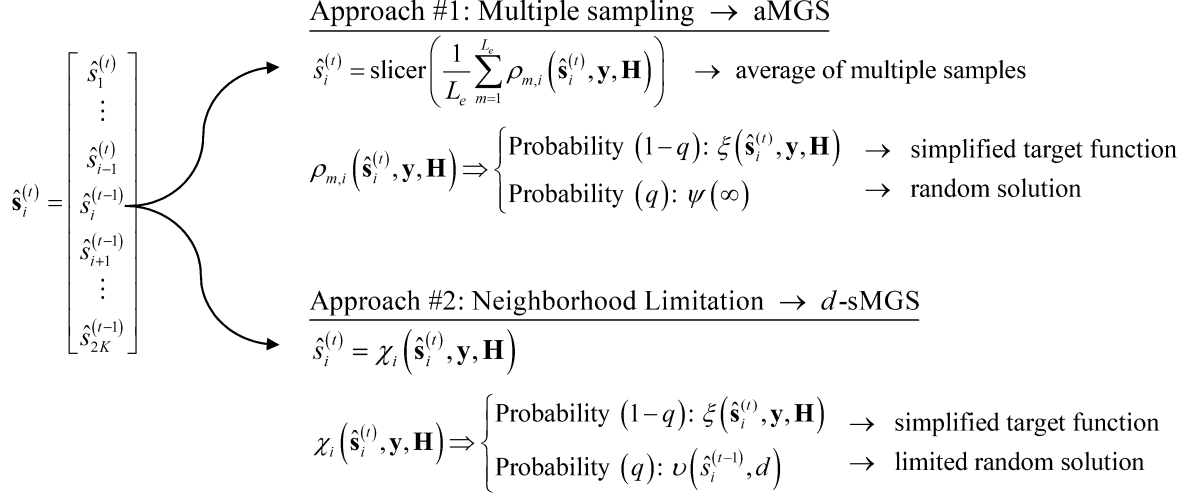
$\hat{\mathbf{s}}_i^{(t)} = \begin{bmatrix} \hat{s}_1^{(t)} \\ \vdots \\ \hat{s}_{i-1}^{(t)} \\ \hat{s}_i^{(t-1)} \\ \hat{s}_{i+1}^{(t-1)} \\ \vdots \\ \hat{s}_{2K}^{(t-1)} \end{bmatrix}$

Approach #1: Multiple sampling $\rightarrow$ aMGS

$\hat{s}_i^{(t)} = \text{slicer}\left(\frac{1}{L_e}\sum_{m=1}^{L_e}\rho_{m,i}\left(\hat{\mathbf{s}}_i^{(t)},\mathbf{y},\mathbf{H}\right)\right)$ $\rightarrow$ average of multiple samples

$\rho_{m,i}\left(\hat{\mathbf{s}}_i^{(t)},\mathbf{y},\mathbf{H}\right) \Rightarrow \begin{cases} \text{Probability } (1-q)\text{: } \xi\left(\hat{\mathbf{s}}_i^{(t)},\mathbf{y},\mathbf{H}\right) & \rightarrow \text{ simplified target function} \\ \text{Probability } (q)\text{: } \psi(\infty) & \rightarrow \text{ random solution} \end{cases}$

Approach #2: Neighborhood Limitation $\rightarrow$ $d$-sMGS

$\hat{s}_i^{(t)} = \chi_i\left(\hat{\mathbf{s}}_i^{(t)},\mathbf{y},\mathbf{H}\right)$

$\chi_i\left(\hat{\mathbf{s}}_i^{(t)},\mathbf{y},\mathbf{H}\right) \Rightarrow \begin{cases} \text{Probability } (1-q)\text{: } \xi\left(\hat{\mathbf{s}}_i^{(t)},\mathbf{y},\mathbf{H}\right) & \rightarrow \text{ simplified target function} \\ \text{Probability } (q)\text{: } \upsilon\left(\hat{s}_i^{(t-1)},d\right) & \rightarrow \text{ limited random solution} \end{cases}$